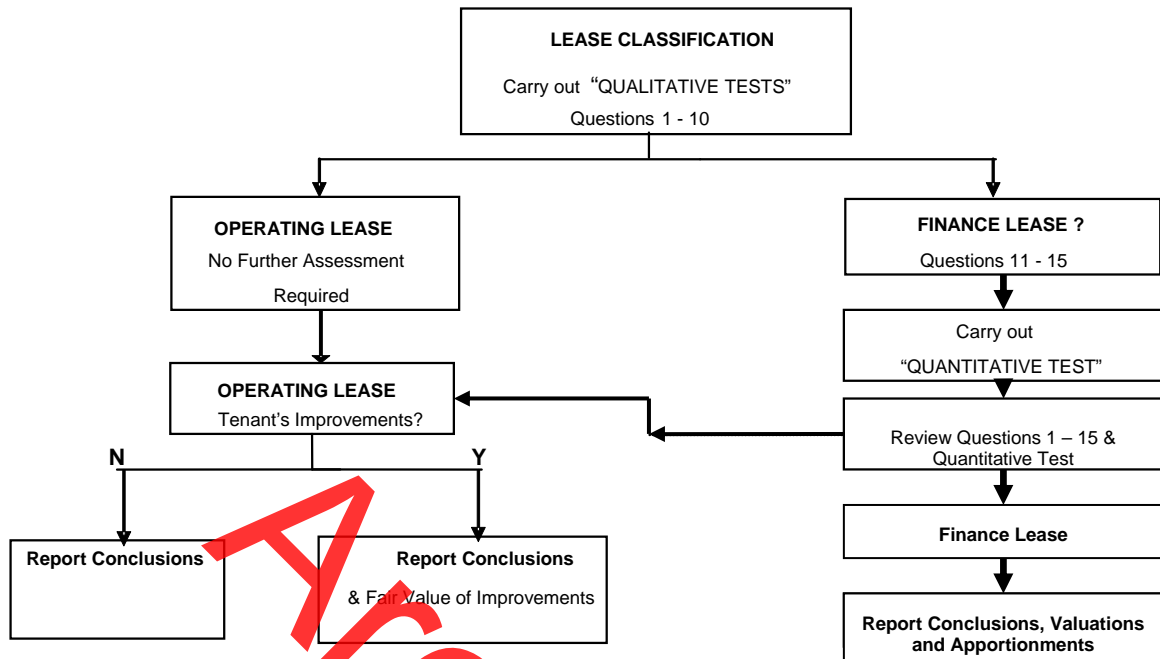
**LEASE CLASSIFICATION**

Carry out "QUALITATIVE TESTS"

Questions 1 - 10

**OPERATING LEASE**

No Further Assessment Required

**FINANCE LEASE ?**

Questions 11 - 15

Carry out "QUANTITATIVE TEST"

**OPERATING LEASE**

Tenant's Improvements?

Review Questions 1 – 15 & Quantitative Test

N

Y

**Finance Lease**

**Report Conclusions**

**Report Conclusions**

& Fair Value of Improvements

**Report Conclusions, Valuations and Apportionments**

A